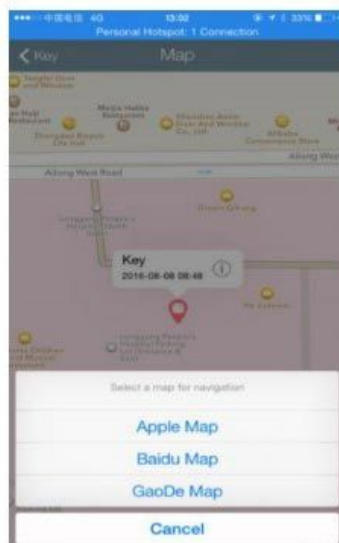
••••○ 中国电信 4G 13:02 33%
Personal Hotspot: 1 Connection

Key Map

Meijia Haibo Restaurant

Aitong West Road

Aitong West Road

Key
2016-08-08 08:48

Select a map for navigation

Apple Map

Baidu Map

GaoDe Map

Cancel